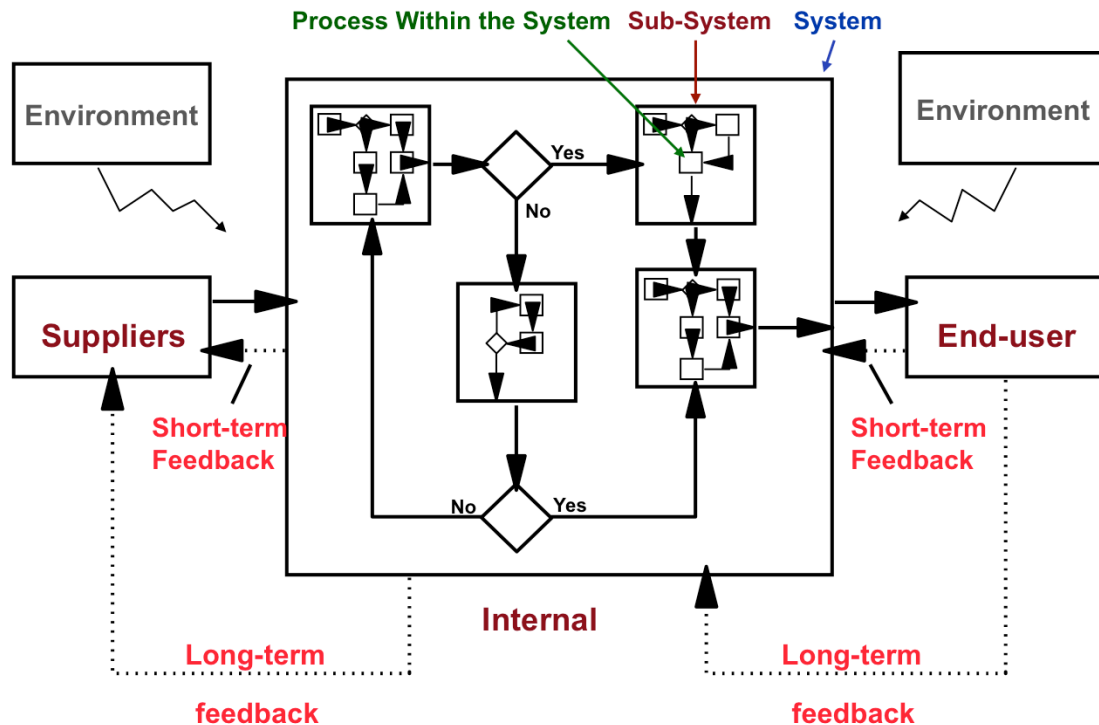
Process Within the System
Sub-System
System

Environment

Environment

Yes

No

Suppliers

End-user

Short-term Feedback

Short-term Feedback

No

Yes

Internal

Long-term feedback

Long-term feedback